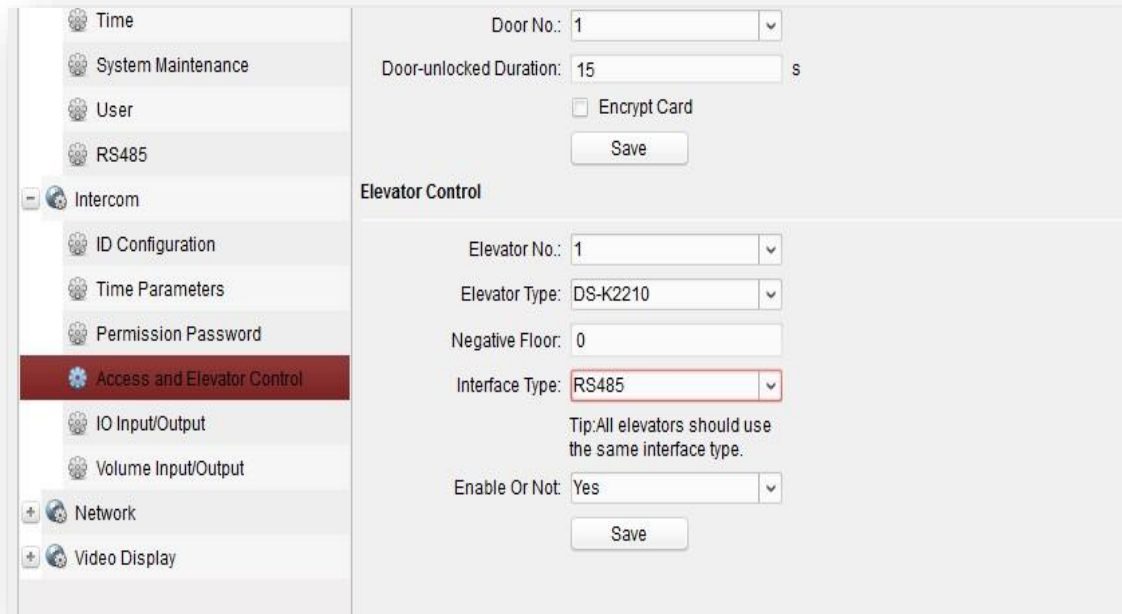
Time
System Maintenance
User
RS485
Intercom
ID Configuration
Time Parameters
Permission Password
Access and Elevator Control
IO Input/Output
Volume Input/Output
Network
Video Display

Door No.: 1
Door-unlocked Duration: 15 s
Encrypt Card
Save

Elevator Control

Elevator No.: 1
Elevator Type: DS-K2210
Negative Floor: 0
Interface Type: RS485
Tip:All elevators should use the same interface type.
Enable Or Not: Yes
Save